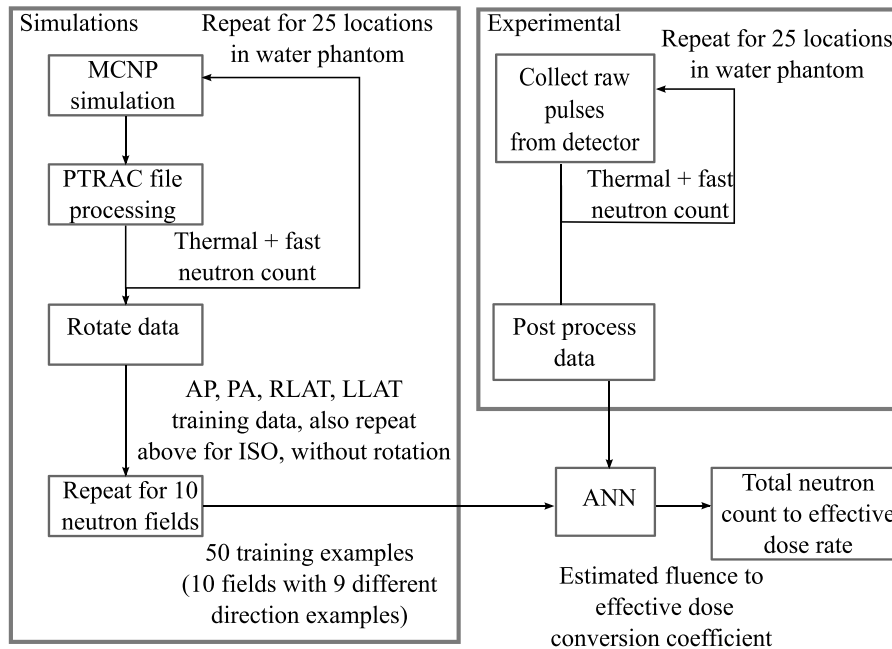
Simulations

Repeat for 25 locations in water phantom

MCNP simulation

PTRAC file processing

Thermal + fast neutron count

Rotate data

AP, PA, RLAT, LLAT training data, also repeat above for ISO, without rotation

Repeat for 10 neutron fields

50 training examples (10 fields with 9 different direction examples)

Experimental

Repeat for 25 locations in water phantom

Collect raw pulses from detector

Thermal + fast neutron count

Post process data

ANN

Total neutron count to effective dose rate

Estimated fluence to effective dose conversion coefficient